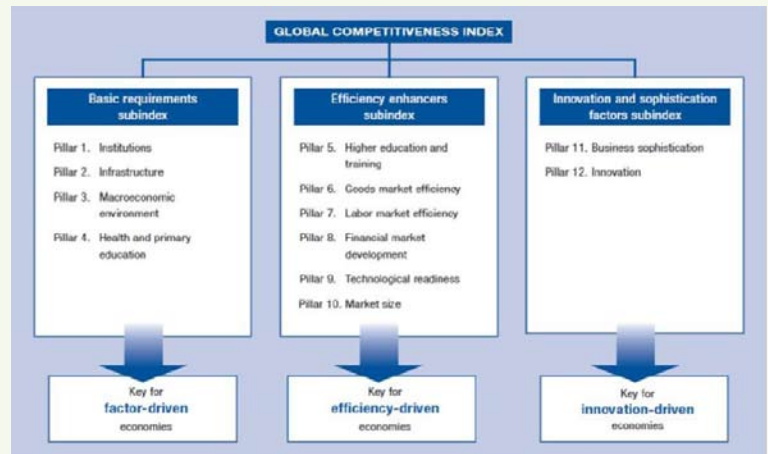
GLOBAL COMPETITIVENESS INDEX

Basic requirements subindex

Pillar 1. Institutions

Pillar 2. Infrastructure

Pillar 3. Macroeconomic environment

Pillar 4. Health and primary education

Efficiency enhancers subindex

Pillar 5. Higher education and training

Pillar 6. Goods market efficiency

Pillar 7. Labor market efficiency

Pillar 8. Financial market development

Pillar 9. Technological readiness

Pillar 10. Market size

Innovation and sophistication factors subindex

Pillar 11. Business sophistication

Pillar 12. Innovation

Key for factor-driven economies

Key for efficiency-driven economies

Key for innovation-driven economies